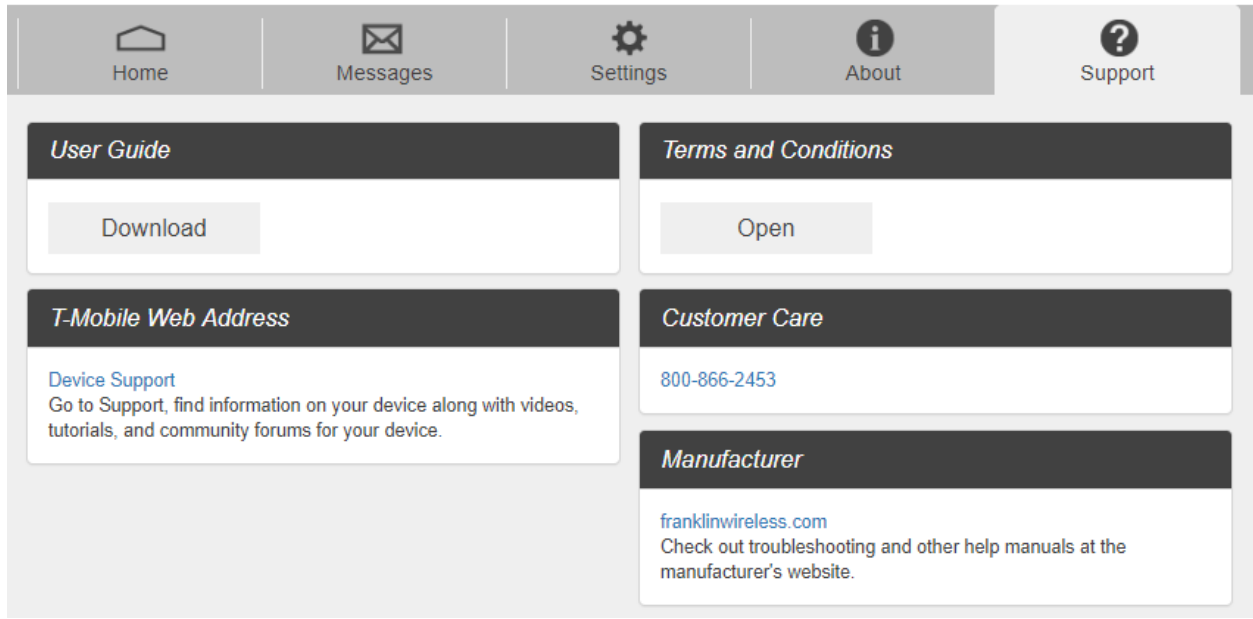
Home Messages Settings About Support

User Guide

Download

T-Mobile Web Address

Device Support
Go to Support, find information on your device along with videos, tutorials, and community forums for your device.

Terms and Conditions

Open

Customer Care

800-866-2453

Manufacturer

franklinwireless.com
Check out troubleshooting and other help manuals at the manufacturer's website.